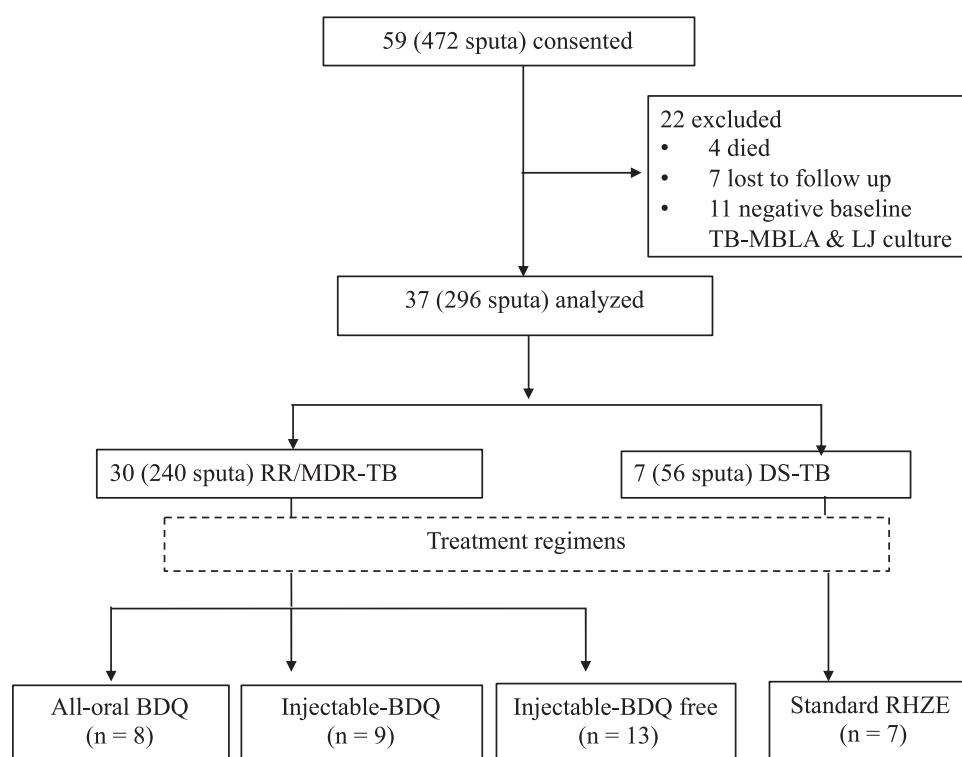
59 (472 sputa) consented

22 excluded
• 4 died
• 7 lost to follow up
• 11 negative baseline TB-MBLA & LJ culture

37 (296 sputa) analyzed

30 (240 sputa) RR/MDR-TB

7 (56 sputa) DS-TB

Treatment regimens

All-oral BDQ (n = 8)

Injectable-BDQ (n = 9)

Injectable-BDQ free (n = 13)

Standard RHZE (n = 7)